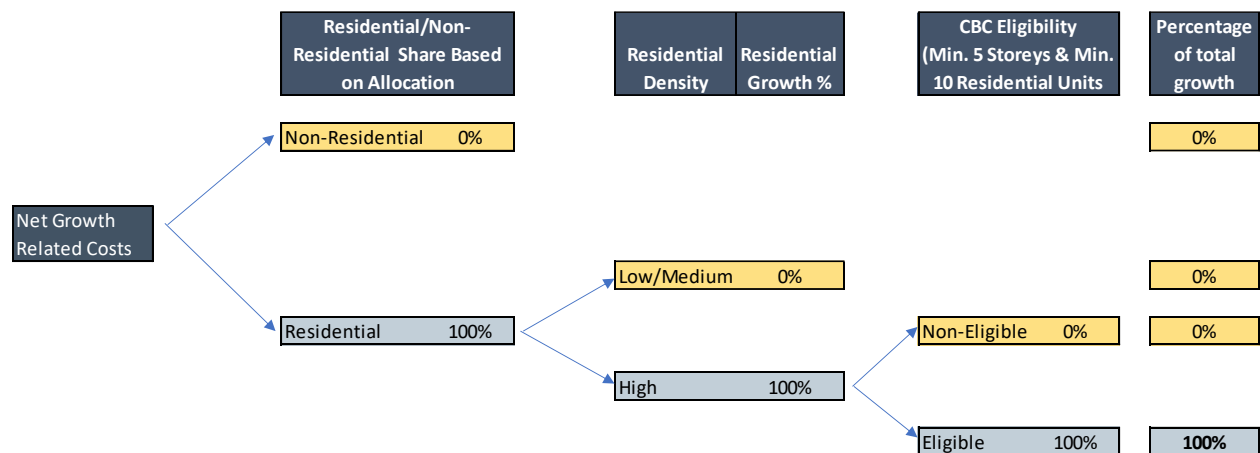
Residential/Non-Residential Share Based on Allocation

Residential Density

Residential Growth %

CBC Eligibility (Min. 5 Storeys & Min. 10 Residential Units

Percentage of total growth

Net Growth Related Costs

Non-Residential 0%

0%

Residential 100%

Low/Medium 0%

0%

High 100%

Non-Eligible 0%

0%

Eligible 100%

**100%**